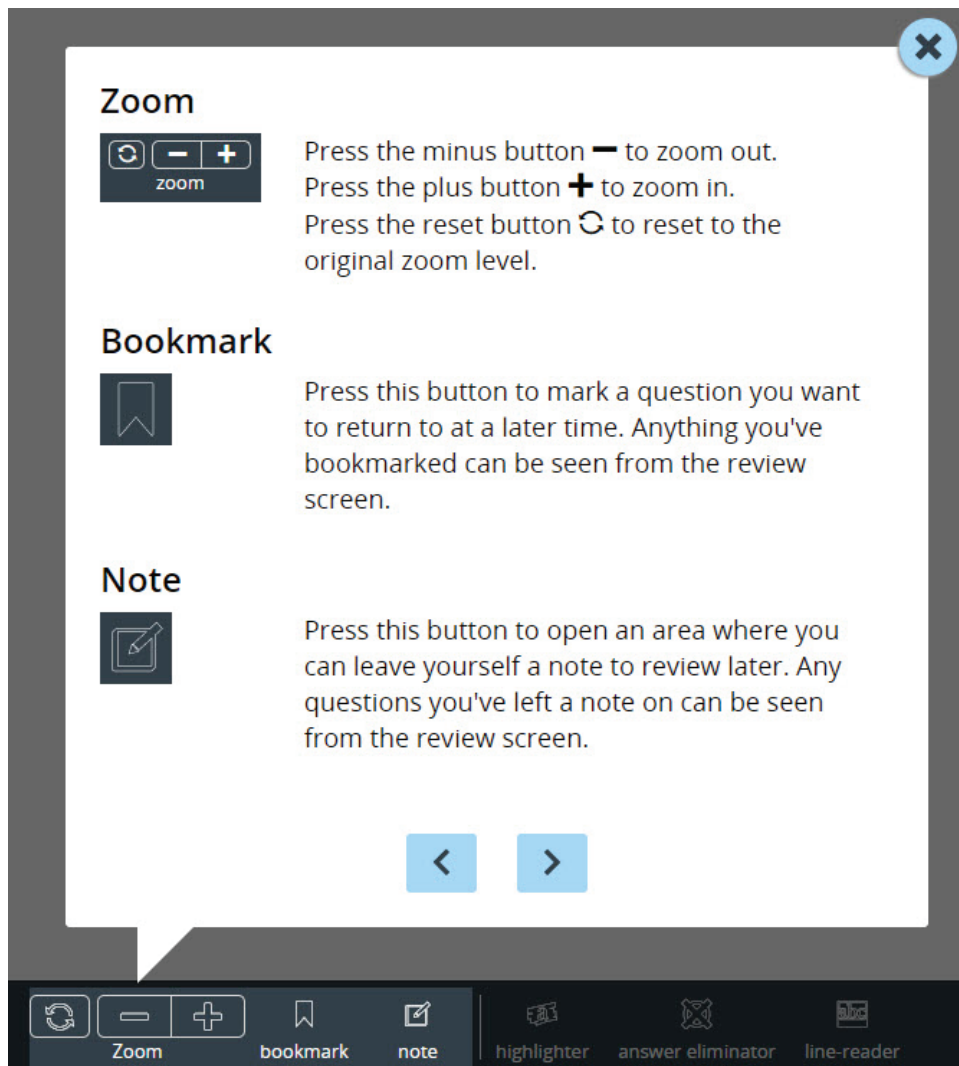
Zoom

zoom

Press the minus button − to zoom out.
Press the plus button + to zoom in.
Press the reset button to reset to the original zoom level.

Bookmark

Press this button to mark a question you want to return to at a later time. Anything you've bookmarked can be seen from the review screen.

Note

Press this button to open an area where you can leave yourself a note to review later. Any questions you've left a note on can be seen from the review screen.

Zoom bookmark note highlighter answer eliminator line-reader